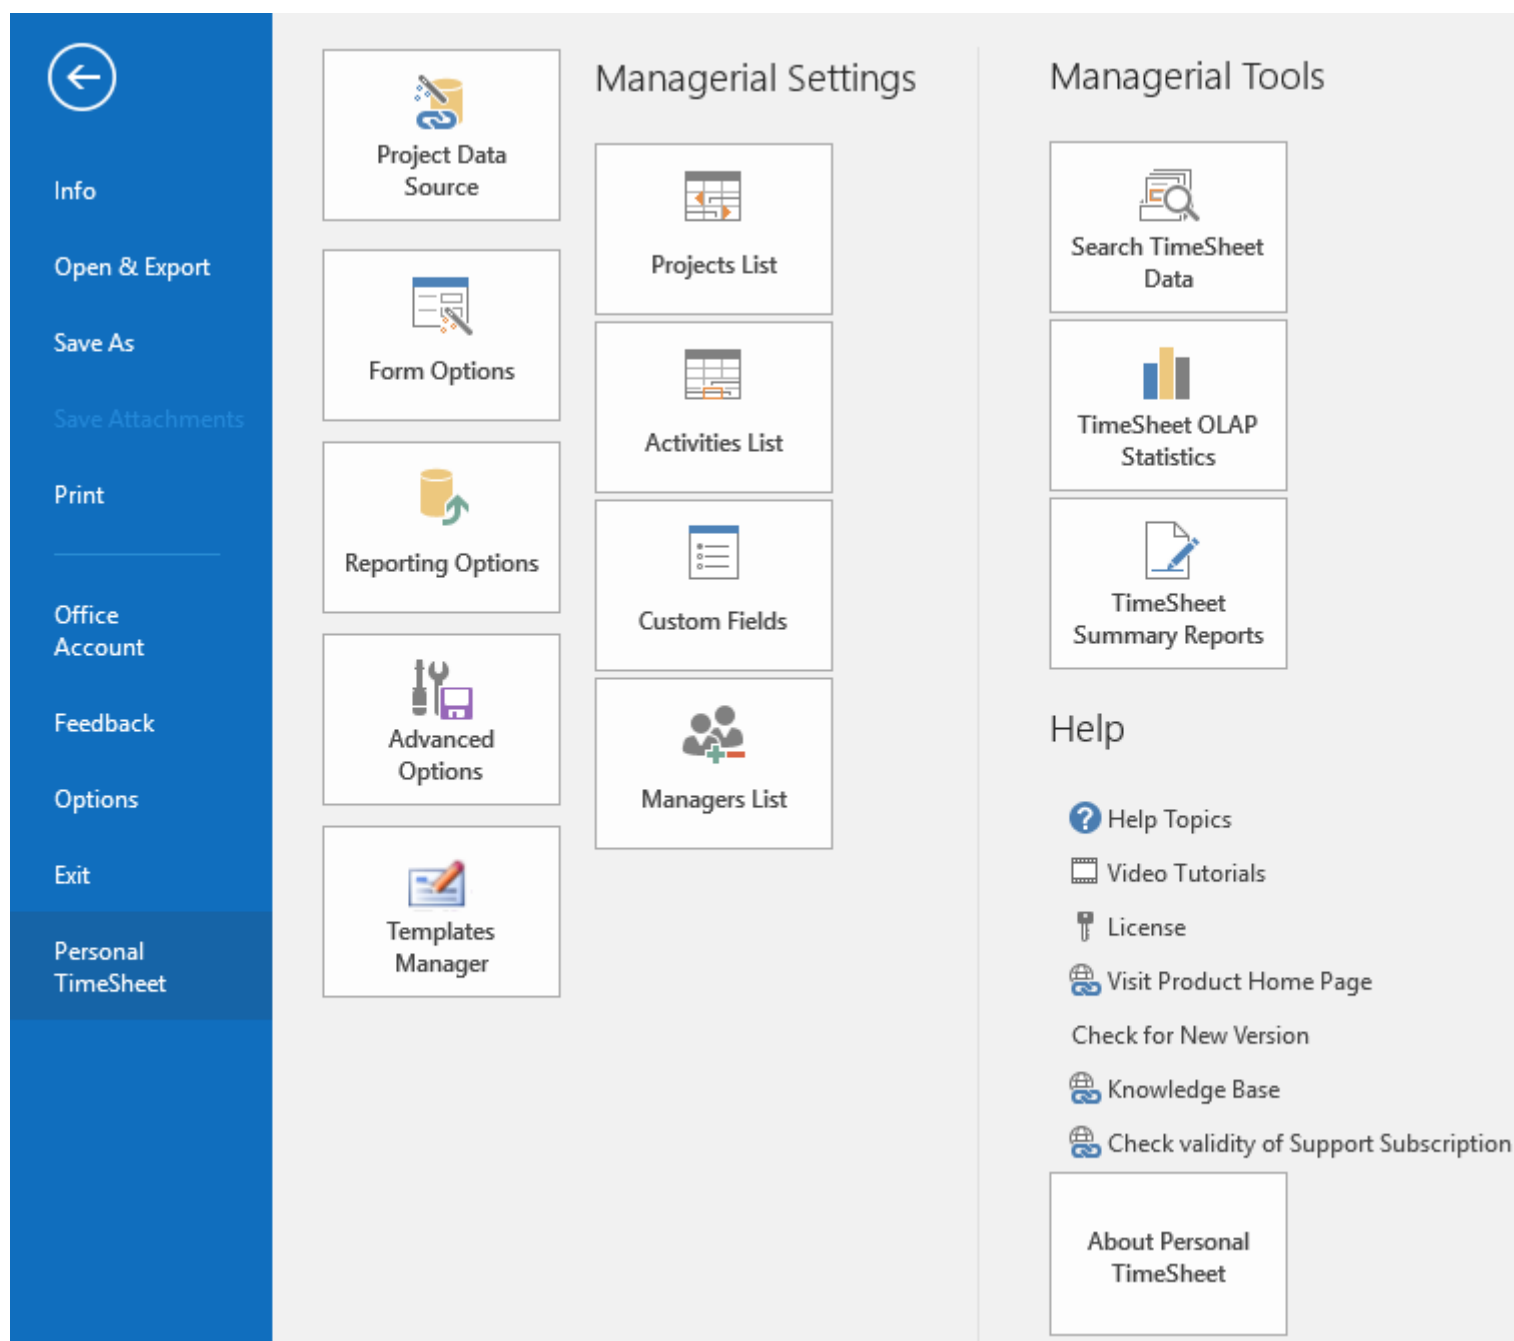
Info

Open & Export

Save As

Save Attachments

Print

Office Account

Feedback

Options

Exit

Personal TimeSheet

Project Data Source

Form Options

Reporting Options

Advanced Options

Templates Manager

Managerial Settings

Projects List

Activities List

Custom Fields

Managers List

Managerial Tools

Search TimeSheet Data

TimeSheet OLAP Statistics

TimeSheet Summary Reports

Help

Help Topics

Video Tutorials

License

Visit Product Home Page

Check for New Version

Knowledge Base

Check validity of Support Subscription

About Personal TimeSheet